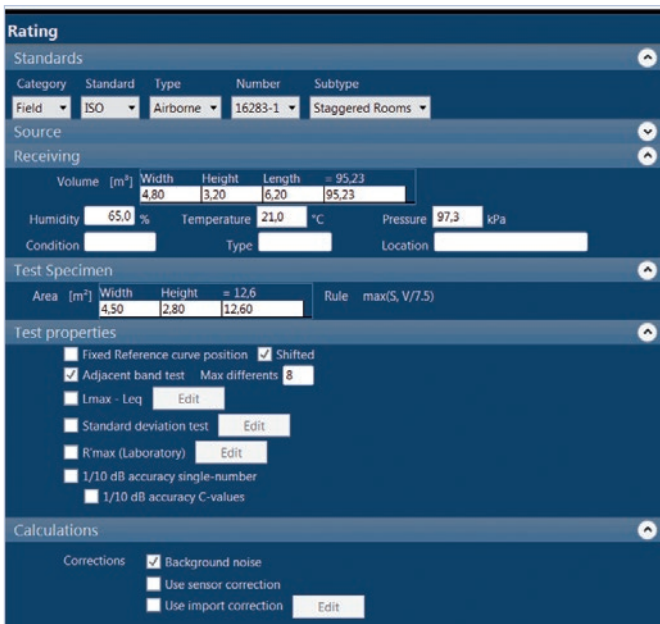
Rating

Standards

Category Standard Type Number Subtype
Field ISO Airborne 16283-1 Staggered Rooms

Source

Receiving

Volume [m³]
| Width | Height | Length | = 95,23 |
|---|---|---|---|
| 4,80 | 3,20 | 6,20 | 95,23 |

Humidity 65,0 % Temperature 21,0 °C Pressure 97,3 kPa

Condition Type Location

Test Specimen

Area [m²]
| Width | Height | = 12,6 |
|---|---|---|
| 4,50 | 2,80 | 12,60 |

Rule max(S, V/7.5)

Test properties

Fixed Reference curve position Shifted

Adjacent band test Max differents 8

Lmax - Leq Edit

Standard deviation test Edit

R'max (Laboratory) Edit

1/10 dB accuracy single-number

1/10 dB accuracy C-values

Calculations

Corrections Background noise

Use sensor correction

Use import correction Edit